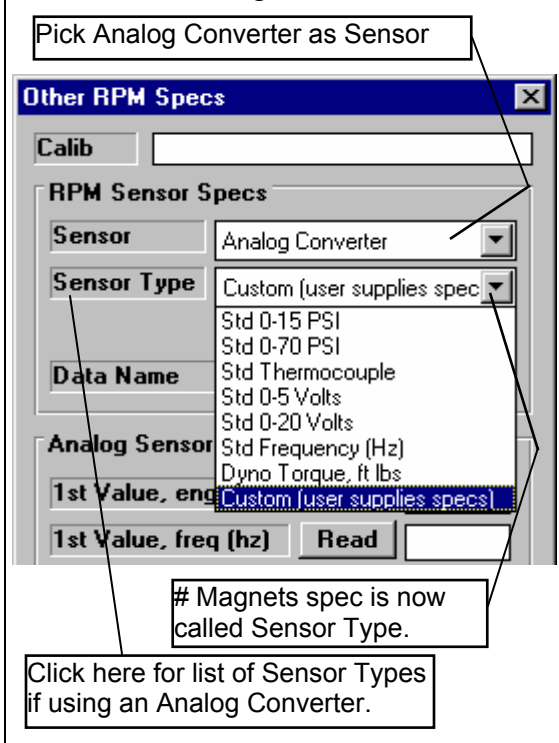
Pick Analog Converter as Sensor

Other RPM Specs

Calib

RPM Sensor Specs

Sensor | Analog Converter

Sensor Type | Custom (user supplies spec

Std 0-15 PSI
Std 0-70 PSI
Std Thermocouple
Std 0-5 Volts
Std 0-20 Volts
Std Frequency (Hz)
Dyno Torque, ft lbs
Custom (user supplies specs)

Data Name

Analog Sensor

1st Value, eng

1st Value, freq (hz) | Read

# Magnets spec is now called Sensor Type.

Click here for list of Sensor Types if using an Analog Converter.